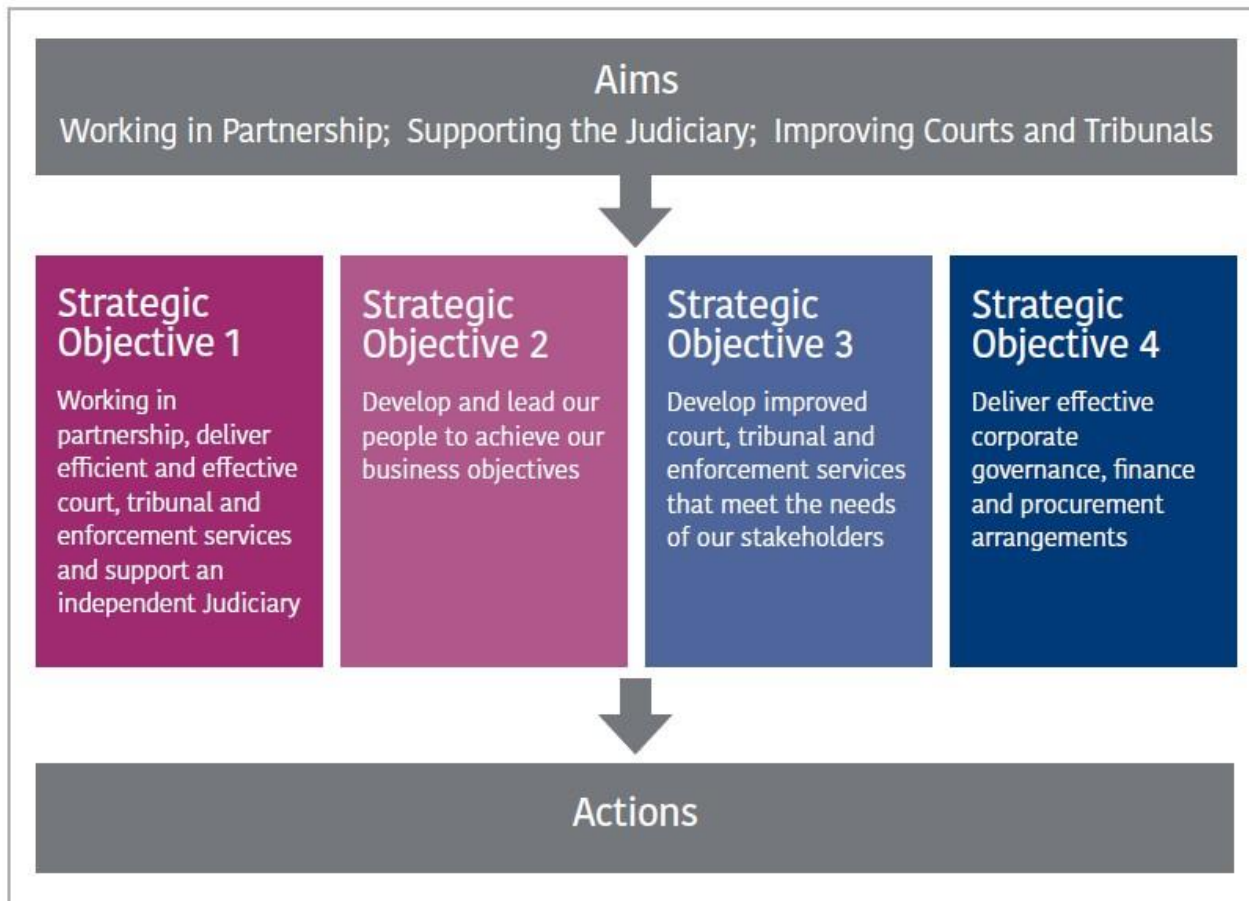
Aims

Working in Partnership; Supporting the Judiciary; Improving Courts and Tribunals

Strategic Objective 1

Working in partnership, deliver efficient and effective court, tribunal and enforcement services and support an independent Judiciary

Strategic Objective 2

Develop and lead our people to achieve our business objectives

Strategic Objective 3

Develop improved court, tribunal and enforcement services that meet the needs of our stakeholders

Strategic Objective 4

Deliver effective corporate governance, finance and procurement arrangements

Actions